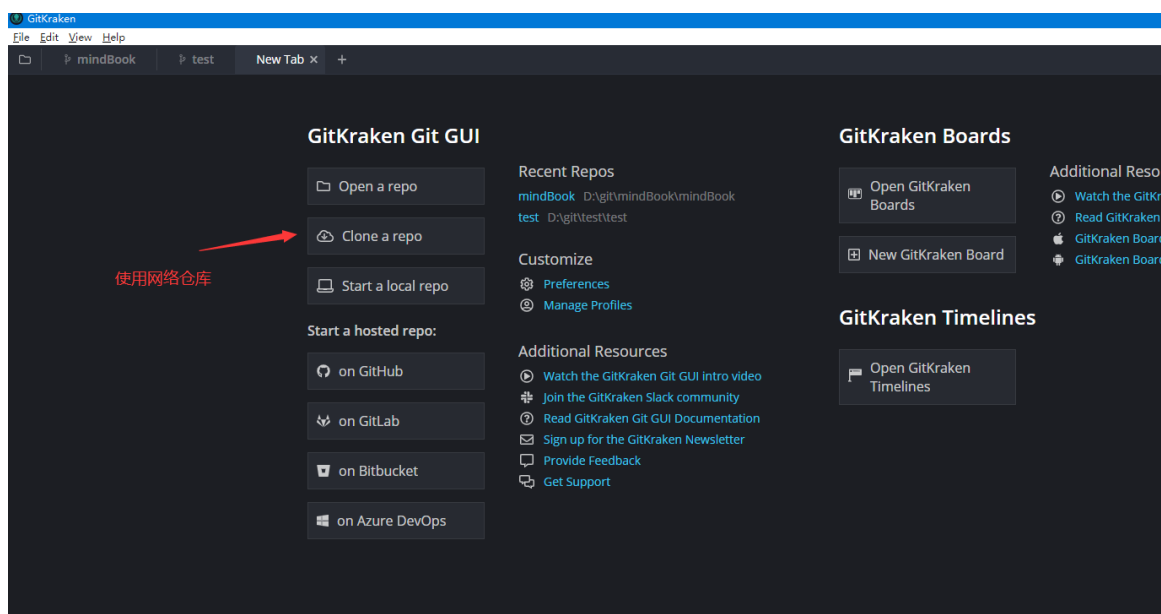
GitKraken
File Edit View Help
mindBook test New Tab × +

GitKraken Git GUI

Open a repo

Clone a repo

使用网络仓库

Start a local repo

Start a hosted repo:

on GitHub

on GitLab

on Bitbucket

on Azure DevOps

Recent Repos
mindBook D:\git\mindBook\mindBook
test D:\git\test\test

Customize
Preferences
Manage Profiles

Additional Resources
Watch the GitKraken Git GUI intro video
Join the GitKraken Slack community
Read GitKraken Git GUI Documentation
Sign up for the GitKraken Newsletter
Provide Feedback
Get Support

GitKraken Boards

Open GitKraken Boards

New GitKraken Board

GitKraken Timelines

Open GitKraken Timelines

Additional Reso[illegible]
Watch the GitKr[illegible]
Read GitKraken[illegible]
GitKraken Boar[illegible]
GitKraken Boar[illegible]